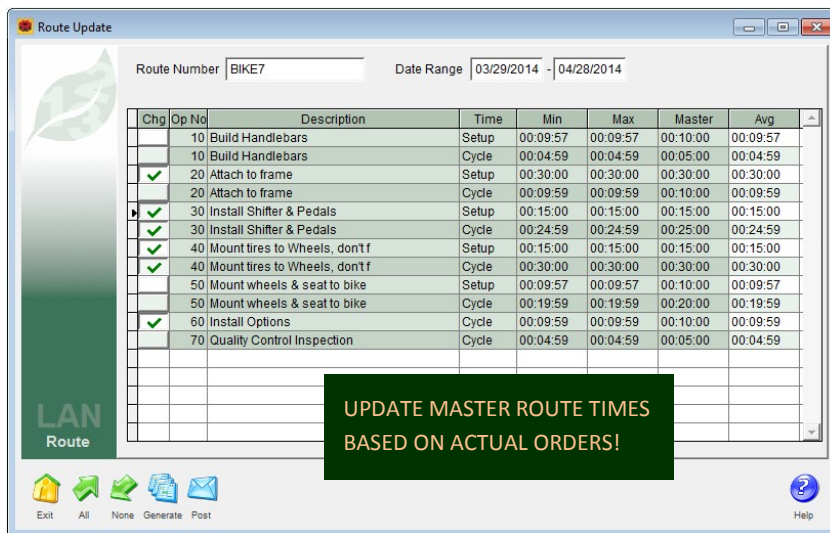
Route Update

Route Number BIKE7

Date Range 03/29/2014 - 04/28/2014

| Chg | Op No | Description | Time | Min | Max | Master | Avg |
|---|---|---|---|---|---|---|---|
| | 10 | Build Handlebars | Setup | 00:09:57 | 00:09:57 | 00:10:00 | 00:09:57 |
| | 10 | Build Handlebars | Cycle | 00:04:59 | 00:04:59 | 00:05:00 | 00:04:59 |
| ✔ | 20 | Attach to frame | Setup | 00:30:00 | 00:30:00 | 00:30:00 | 00:30:00 |
| | 20 | Attach to frame | Cycle | 00:09:59 | 00:09:59 | 00:10:00 | 00:09:59 |
| ✔ | 30 | Install Shifter & Pedals | Setup | 00:15:00 | 00:15:00 | 00:15:00 | 00:15:00 |
| ✔ | 30 | Install Shifter & Pedals | Cycle | 00:24:59 | 00:24:59 | 00:25:00 | 00:24:59 |
| ✔ | 40 | Mount tires to Wheels, don't f | Setup | 00:15:00 | 00:15:00 | 00:15:00 | 00:15:00 |
| ✔ | 40 | Mount tires to Wheels, don't f | Cycle | 00:30:00 | 00:30:00 | 00:30:00 | 00:30:00 |
| | 50 | Mount wheels & seat to bike | Setup | 00:09:57 | 00:09:57 | 00:10:00 | 00:09:57 |
| | 50 | Mount wheels & seat to bike | Cycle | 00:19:59 | 00:19:59 | 00:20:00 | 00:19:59 |
| ✔ | 60 | Install Options | Cycle | 00:09:59 | 00:09:59 | 00:10:00 | 00:09:59 |
| | 70 | Quality Control Inspection | Cycle | 00:04:59 | 00:04:59 | 00:05:00 | 00:04:59 |

LAN
Route

UPDATE MASTER ROUTE TIMES BASED ON ACTUAL ORDERS!

Exit All None Generate Post

Help